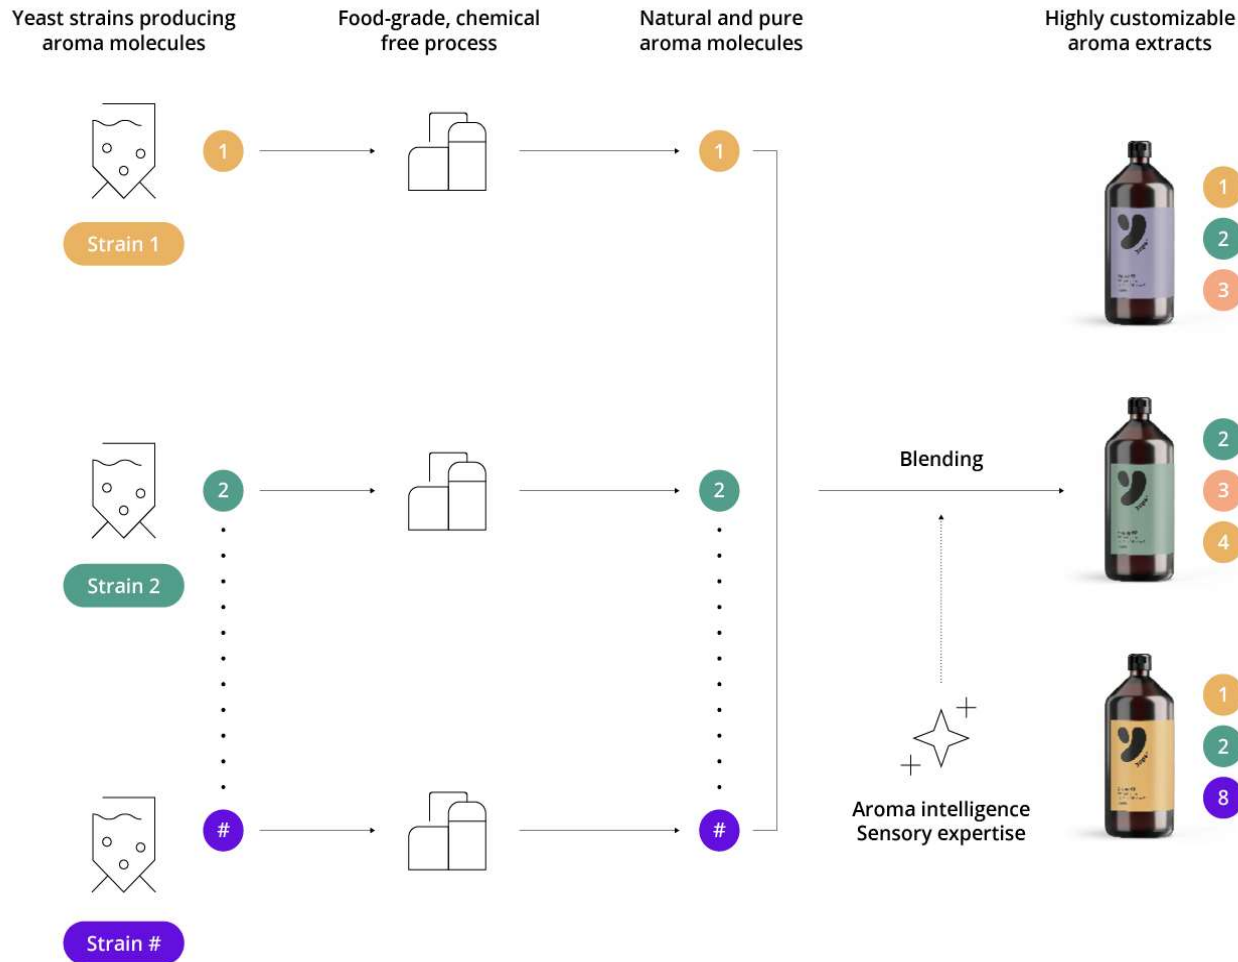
Yeast strains producing aroma molecules

Food-grade, chemical free process

Natural and pure aroma molecules

Highly customizable aroma extracts

1

1

1
2
3

Strain 1

Blending

2

2

2
3
4

Strain 2

1
2
8

#

#

Aroma intelligence
Sensory expertise

Strain #